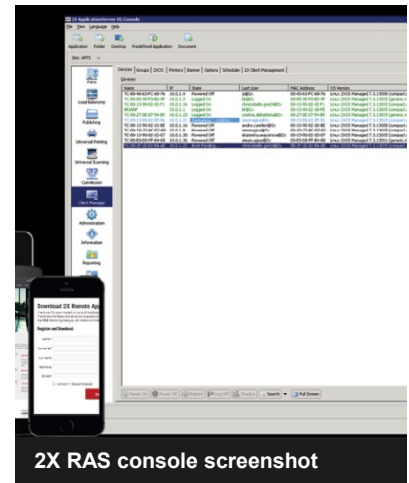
2X ApplicationServer XG Console
File View Language Help
Application Folder Desktop Predefined Application Document
Site: APPS
Farm
Load Balancing
Publishing
Universal Printing
Universal Scanning
Connection
Client Manager
Administration
Information
Reporting
Devices Groups DNS Printers Banner Options Scheduler 2X Client Management
Devices
Name IP State Last User MAC Address OS Version
Powered Off
Logged On
Logged On
Logged On
Powered Off
Powered Off
Powered Off
Powered Off
Power On Power Off Reboot Log Off Shadow Search Full Screen
Download 2X Remote Ap
Register and Download
2X RAS console screenshot